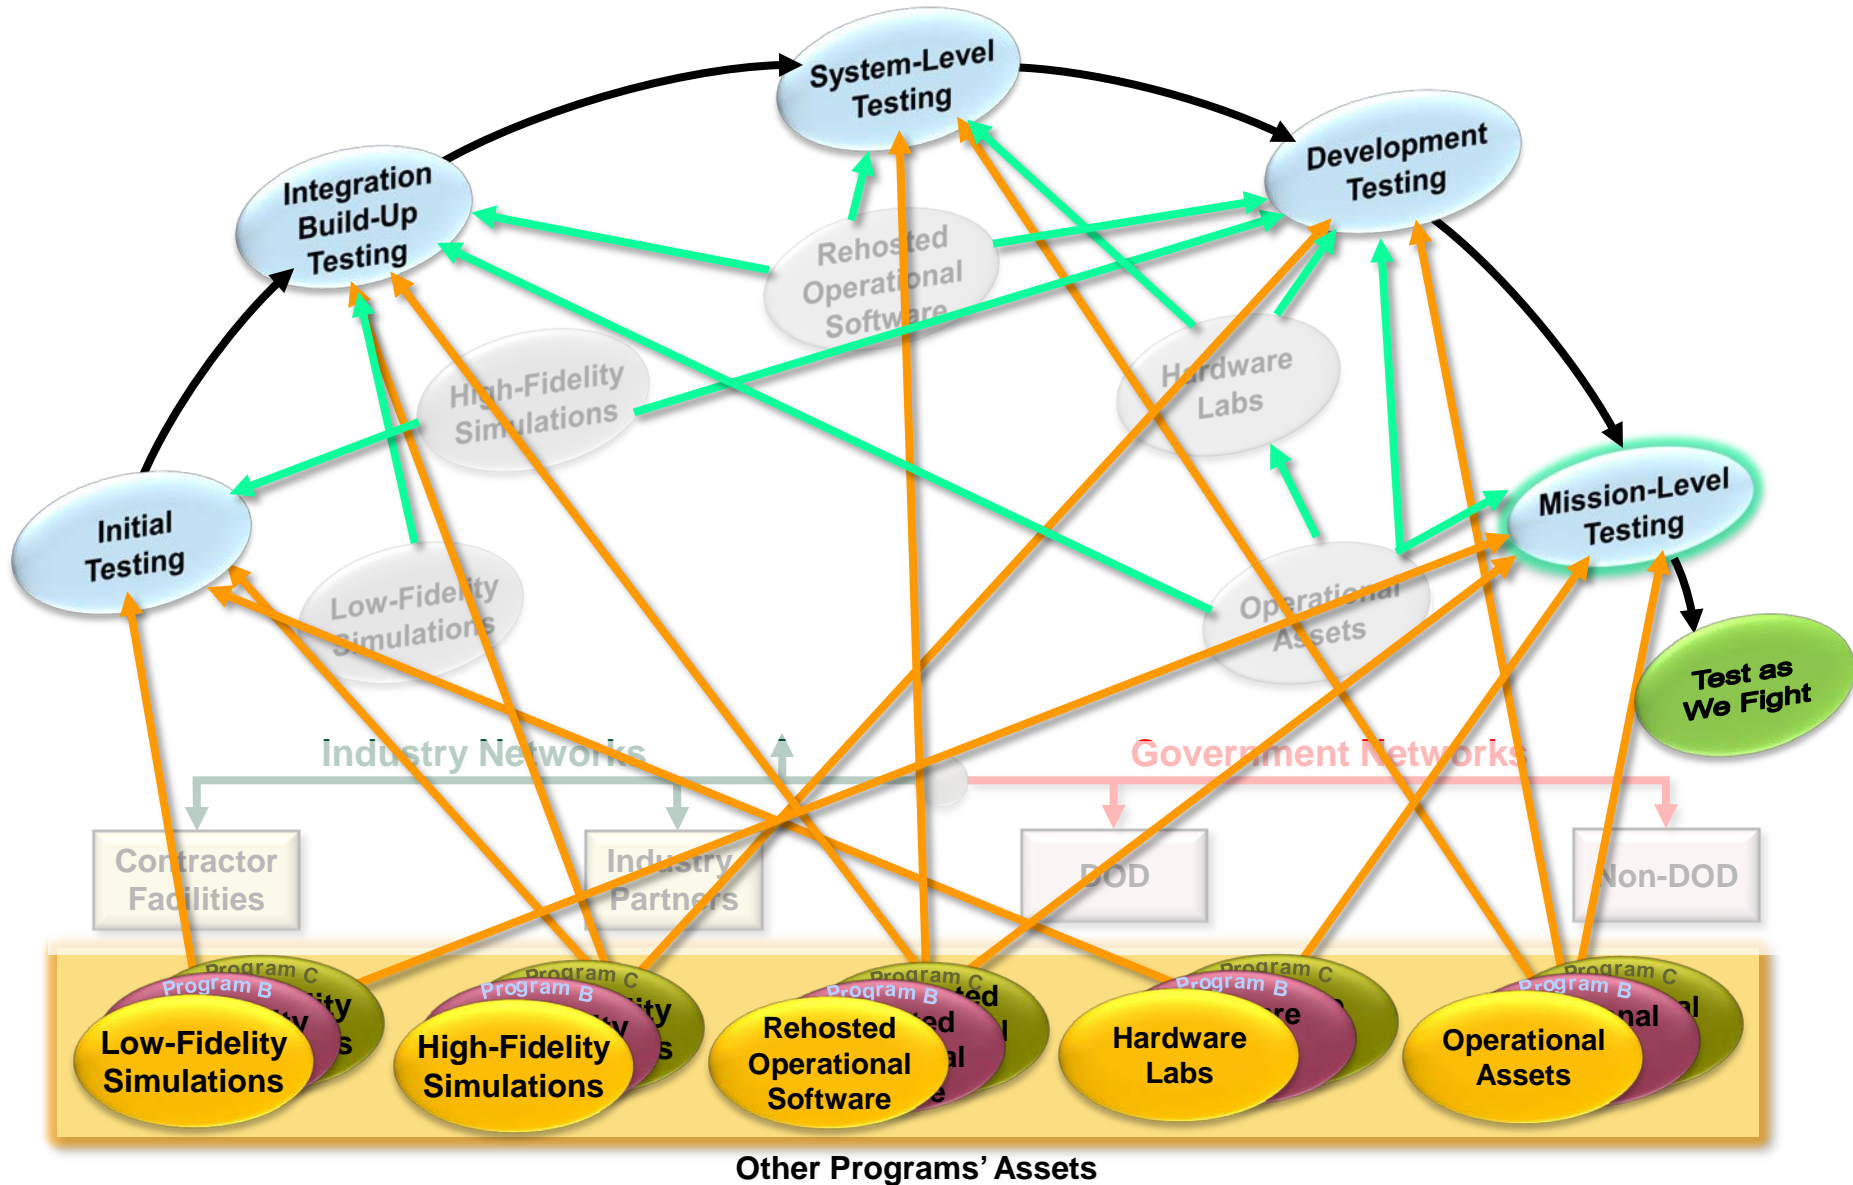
System-Level Testing

Integration Build-Up Testing

Development Testing

Rehosted Operational Software

High-Fidelity Simulations

Hardware Labs

Initial Testing

Mission-Level Testing

Low-Fidelity Simulations

Operational Assets

Test as We Fight

Industry Networks

Government Networks

Contractor Facilities

Industry Partners

DOD

Non-DOD

Program C

Program B

Low-Fidelity Simulations

Program C

Program B

High-Fidelity Simulations

Program C

Program B

Rehosted Operational Software

Program C

Program B

Hardware Labs

Program C

Program B

Operational Assets

Other Programs' Assets